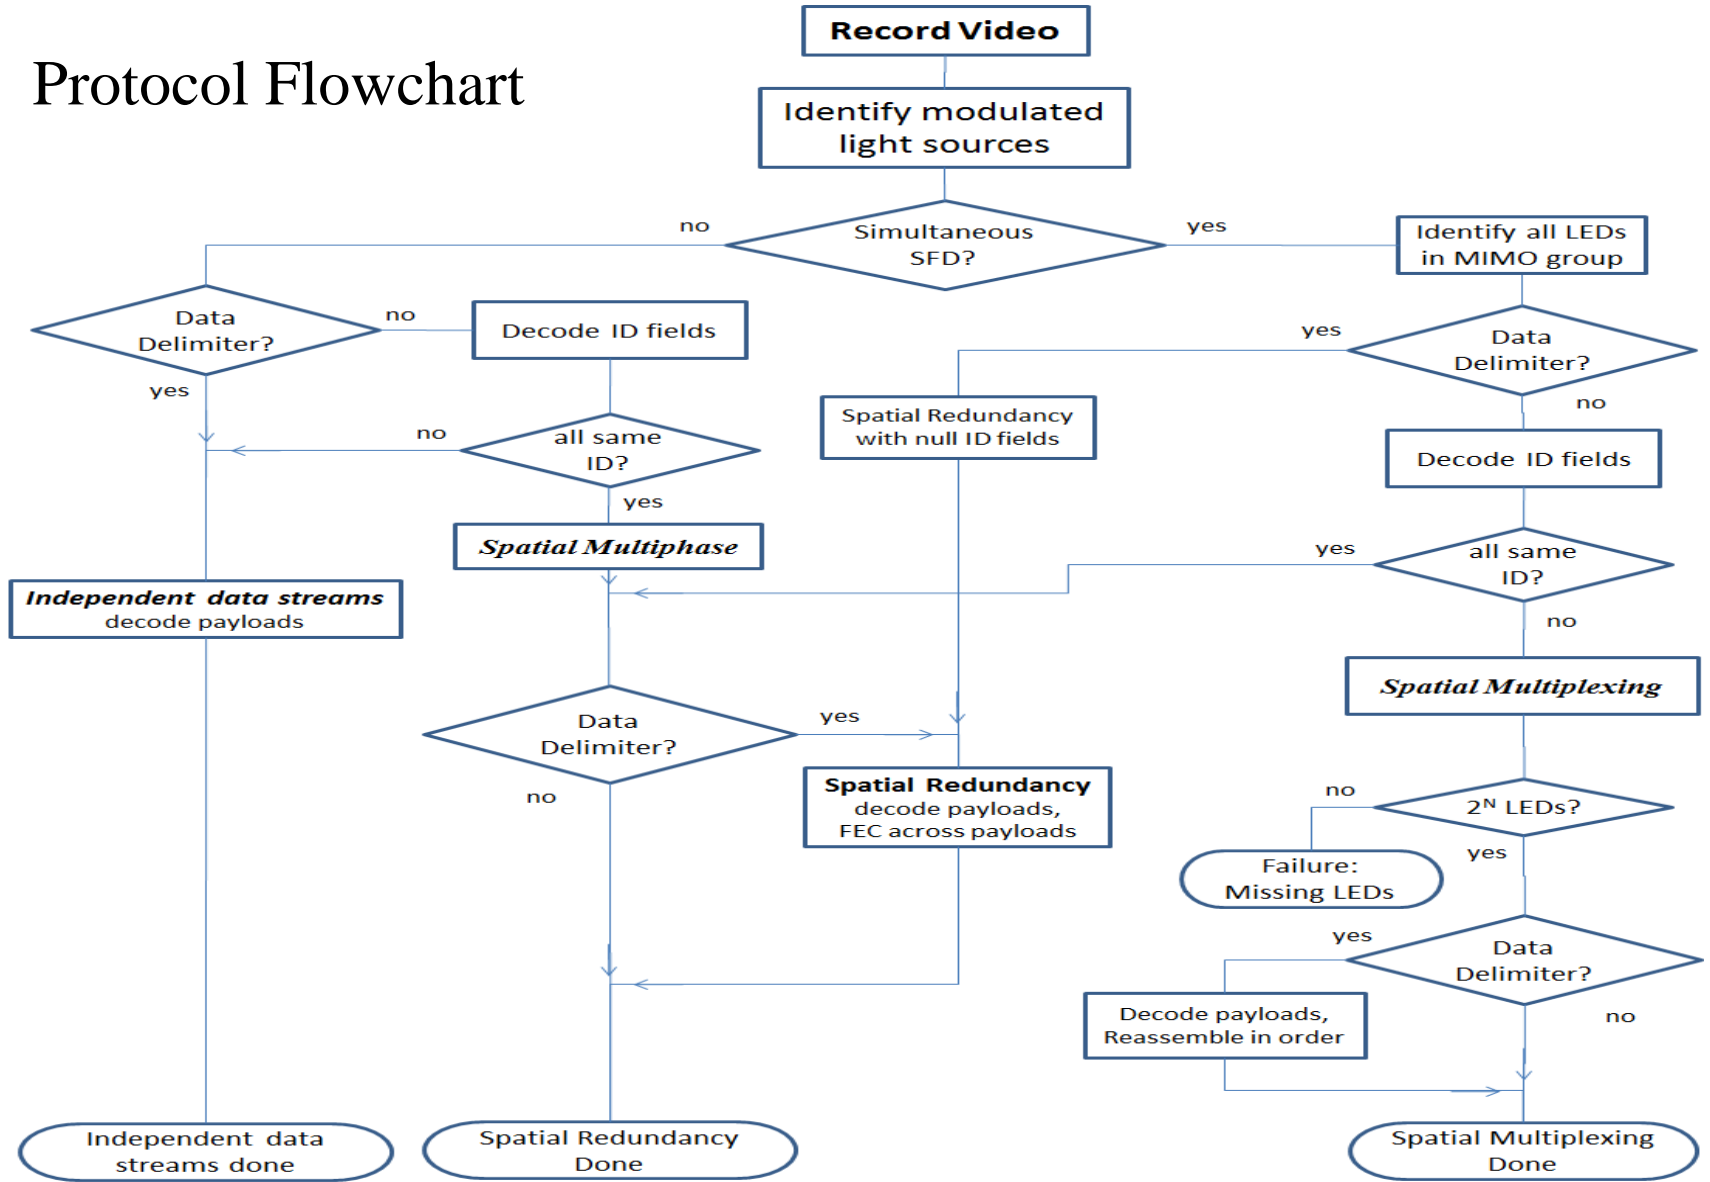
Protocol Flowchart

Record Video

Identify modulated light sources

no

Simultaneous SFD?

yes

Identify all LEDs in MIMO group

Data Delimiter?

no

Decode ID fields

yes

Data Delimiter?

yes

no

all same ID?

Spatial Redundancy with null ID fields

no

Decode ID fields

yes

Spatial Multiphase

yes

all same ID?

Independent data streams decode payloads

no

Spatial Multiplexing

Data Delimiter?

yes

no

Spatial Redundancy decode payloads, FEC across payloads

no

$2^N$ LEDs?

Failure: Missing LEDs

yes

yes

Data Delimiter?

Decode payloads, Reassemble in order

no

Independent data streams done

Spatial Redundancy Done

Spatial Multiplexing Done